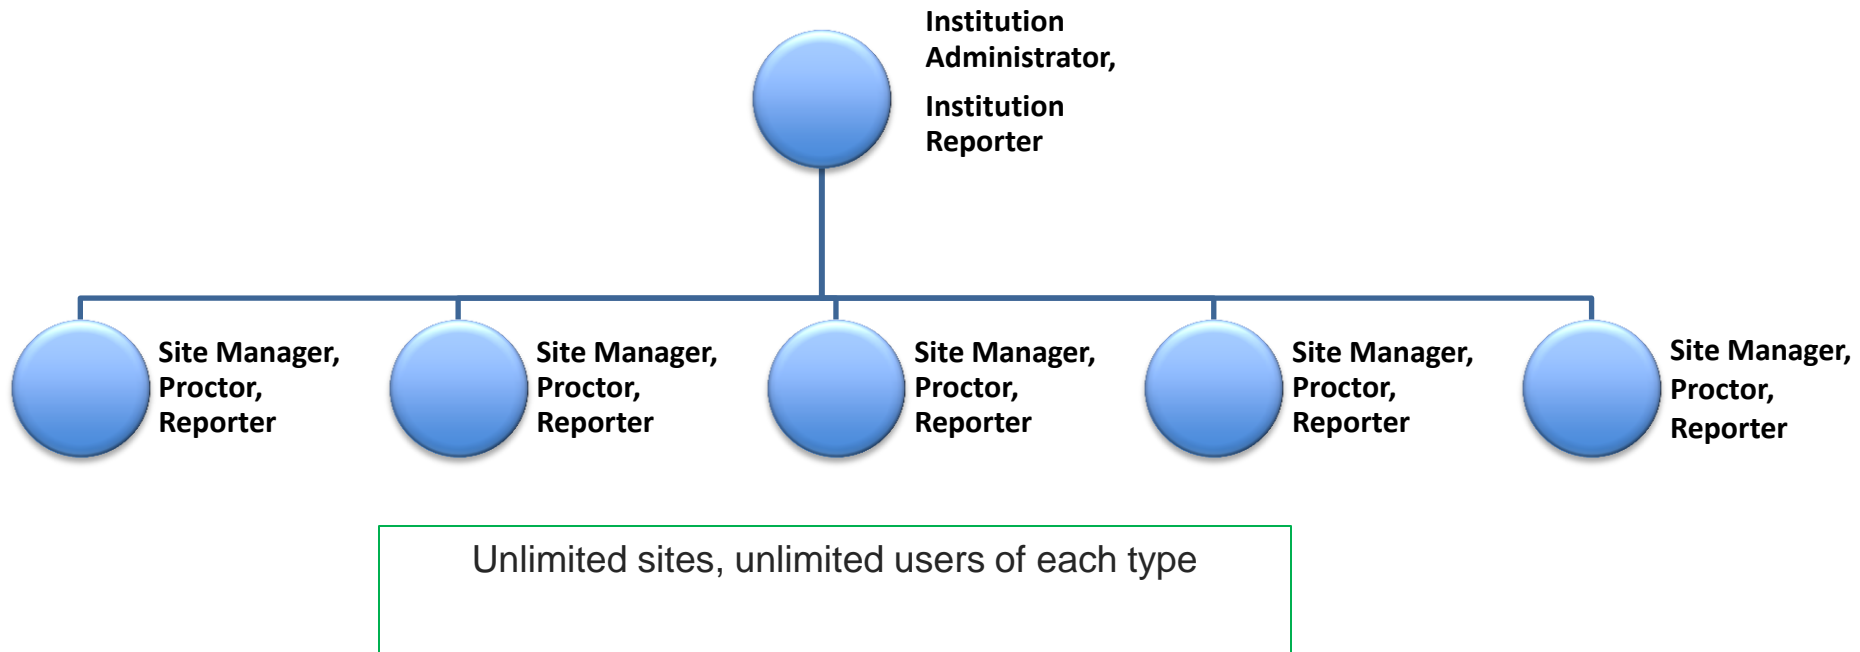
Institution Administrator,

Institution Reporter

Site Manager, Proctor, Reporter

Site Manager, Proctor, Reporter

Site Manager, Proctor, Reporter

Site Manager, Proctor, Reporter

Site Manager, Proctor, Reporter

Unlimited sites, unlimited users of each type